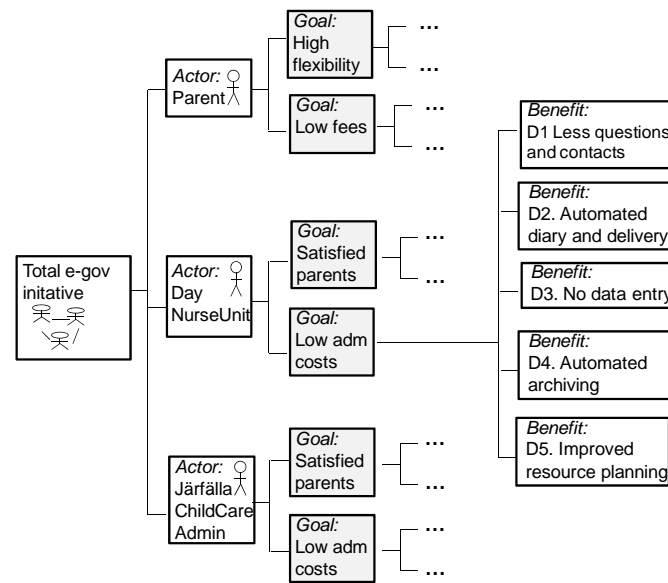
Total e-gov initative

Actor: Parent

Goal: High flexibility

...

...

Goal: Low fees

...

...

Actor: Day NurseUnit

Goal: Satisfied parents

...

...

Goal: Low adm costs

Benefit: D1 Less questions and contacts

Benefit: D2. Automated diary and delivery

Benefit: D3. No data entry

Benefit: D4. Automated archiving

Benefit: D5. Improved resource planning

Actor: Järfälla ChildCare Admin

Goal: Satisfied parents

...

...

Goal: Low adm costs

...

...